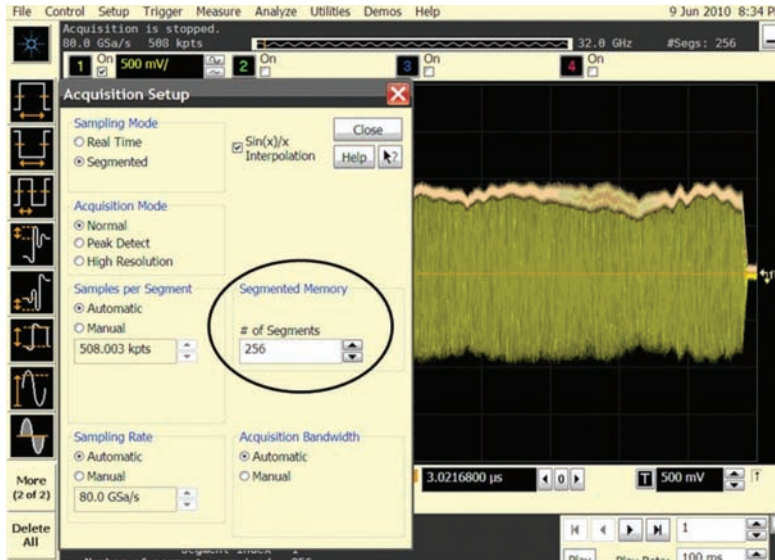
File Control Setup Trigger Measure Analyze Utilities Demos Help
9 Jun 2010 8:34 P
Acquisition is stopped.
80.0 GSa/s 508 kpts
32.0 GHz
#Segs: 256
1 On 500 mV/
2 On
3 On
4 On
Acquisition Setup
Sampling Mode
Real Time
Segmented
Sin(x)/x Interpolation
Close
Help
Acquisition Mode
Normal
Peak Detect
High Resolution
Samples per Segment
Automatic
Manual
508.003 kpts
Segmented Memory
# of Segments
256
Sampling Rate
Automatic
Manual
80.0 GSa/s
Acquisition Bandwidth
Automatic
Manual
More (2 of 2)
Delete All
3.0216800 µs
500 mV
1
Play
Play Rate: 100 ms
Segment Index 1
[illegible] 256